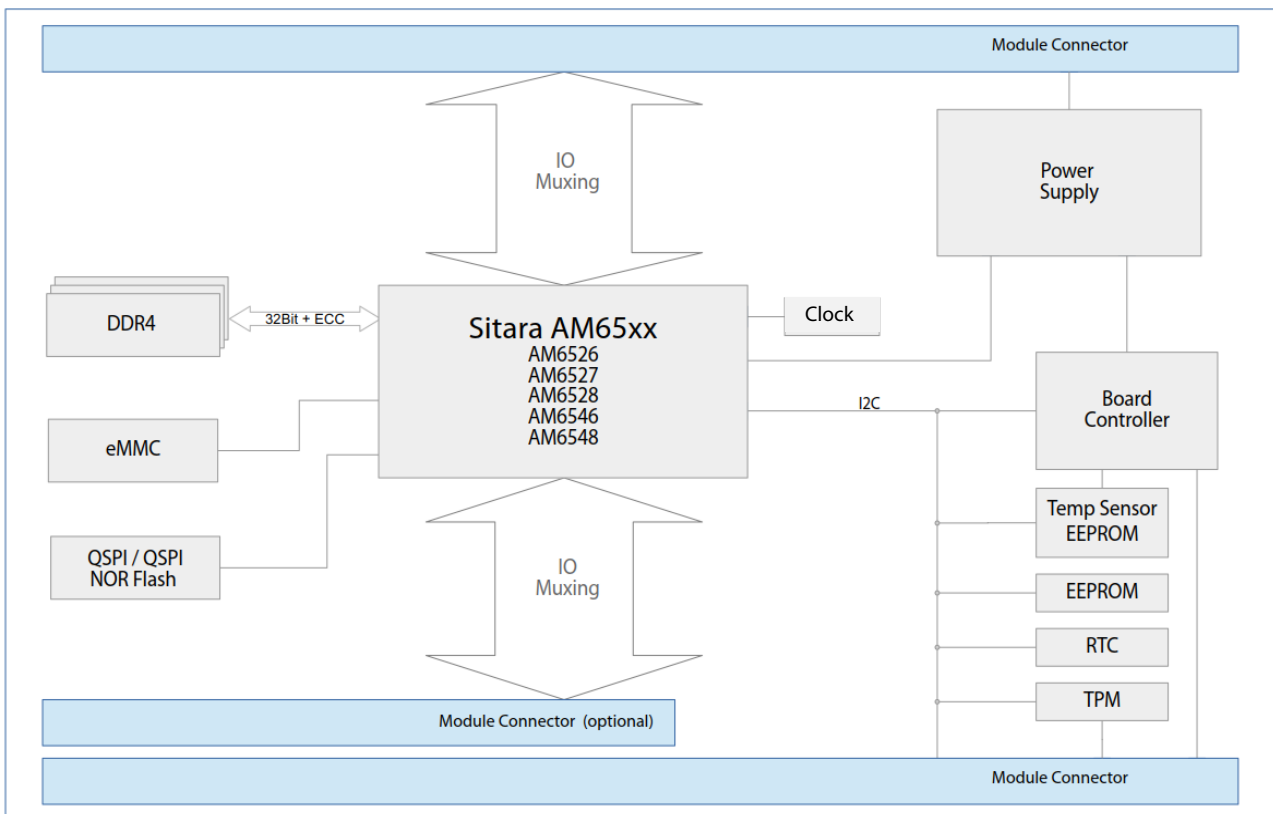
Module Connector

IO
Muxing

Power
Supply

DDR4

32Bit + ECC

Sitara AM65xx
AM6526
AM6527
AM6528
AM6546
AM6548

Clock

I2C

Board
Controller

eMMC

QSPI / QSPI
NOR Flash

Temp Sensor
EEPROM

IO
Muxing

EEPROM

RTC

TPM

Module Connector (optional)

Module Connector